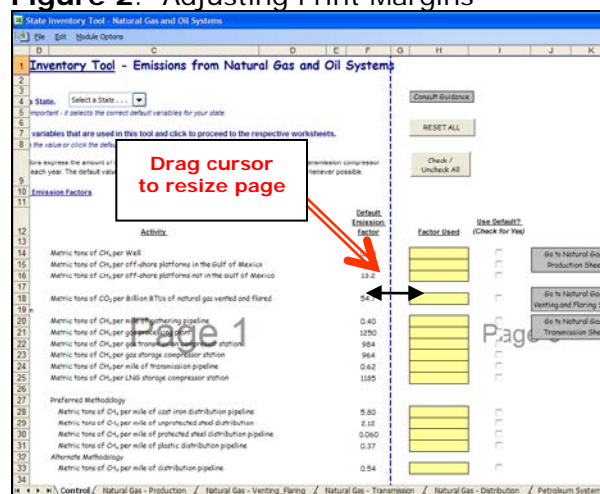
Figure 2: Adjusting Print Margins

State Inventory Tool - Natural Gas and Oil Systems

File Edit Module Options

D C D E F G H I J K

Inventory Tool - Emissions from Natural Gas and Oil Systems

State. Select a State . . .

Important - it selects the correct default variables for your state.

Consult Guidance

variables that are used in this tool and click to proceed to the respective worksheets.

the value or click the defa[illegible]

RESET ALL

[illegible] express the amount o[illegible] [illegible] each year. The default valu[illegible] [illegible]nsmission compressor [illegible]henever possible.

Drag cursor to resize page

Check / Uncheck All

Emission Factors

| Activity | Default Emission Factor | Factor Used | Use Default? (Check for Yes) |
|---|---|---|---|
| Metric tons of $CH_4$ per Well | | | |
| Metric tons of $CH_4$ per off-shore platforms in the Gulf of Mexico | | | |
| Metric tons of $CH_4$ per off-shore platforms not in the Gulf of Mexico | 13.2 | | |
| Metric tons of $CO_2$ per Billion BTUs of natural gas vented and flared | 54.7 | | |
| Metric tons of $CH_4$ per mile of gathering pipeline | 0.40 | | |
| Metric tons of $CH_4$ per gas processing plant | 1250 | | |
| Metric tons of $CH_4$ per gas transmission compressor station | 984 | | |
| Metric tons of $CH_4$ per gas storage compressor station | 964 | | |
| Metric tons of $CH_4$ per mile of transmission pipeline | 0.62 | | |
| Metric tons of $CH_4$ per LNG storage compressor station | 1185 | | |
| Preferred Methodology | | | |
| Metric tons of $CH_4$ per mile of cast iron distribution pipeline | 5.80 | | |
| Metric tons of $CH_4$ per mile of unprotected steel distribution | 2.12 | | |
| Metric tons of $CH_4$ per mile of protected steel distribution pipeline | 0.060 | | |
| Metric tons of $CH_4$ per mile of plastic distribution pipeline | 0.37 | | |
| Alternate Methodology | | | |
| Metric tons of $CH_4$ per mile of distribution pipeline | 0.54 | | |

Page 1

Page 3

Go to Natural Ga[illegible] Production Shee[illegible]

Go to Natural Ga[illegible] Venting and Flaring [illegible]

Go to Natural Ga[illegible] Transmission She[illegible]

Control / Natural Gas - Production / Natural Gas - Venting_Flaring / Natural Gas - Transmission / Natural Gas - Distribution / Petroleum System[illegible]